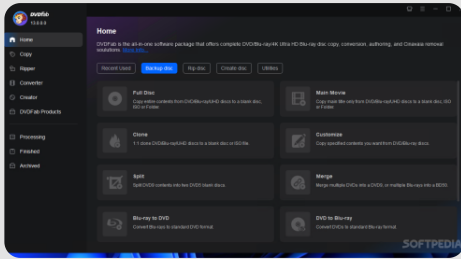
DVDFab
13.0.0.9

Home
Copy
Ripper
Converter
Creator
DVDFab Products
Processing
Finished
Archived

Home
DVDFab is the all-in-one software package that offers complete DVD/Blu-ray/4K Ultra HD Blu-ray disc copy, conversion, authoring, and Cinavia removal solutions. More Info...

Recent Used
Backup disc
Rip disc
Create disc
Utilities

Full Disc
Copy entire contents from DVD/Blu-ray/UHD discs to a blank disc, ISO or Folder.

Main Movie
Copy main title only from DVD/Blu-ray/UHD discs to a blank disc, ISO or Folder.

Clone
1:1 clone DVD/Blu-ray/UHD discs to a blank disc or ISO file.

Customize
Copy specified contents you want from DVD/Blu-ray discs.

Split
Split DVD9 contents into two DVD5 blank discs.

Merge
Merge multiple DVDs into a DVD9, or multiple Blu-rays into a BD50.

Blu-ray to DVD
Convert Blu-rays to standard DVD format.

DVD to Blu-ray
Convert DVDs to standard Blu-ray format.

SOFTPEDIA